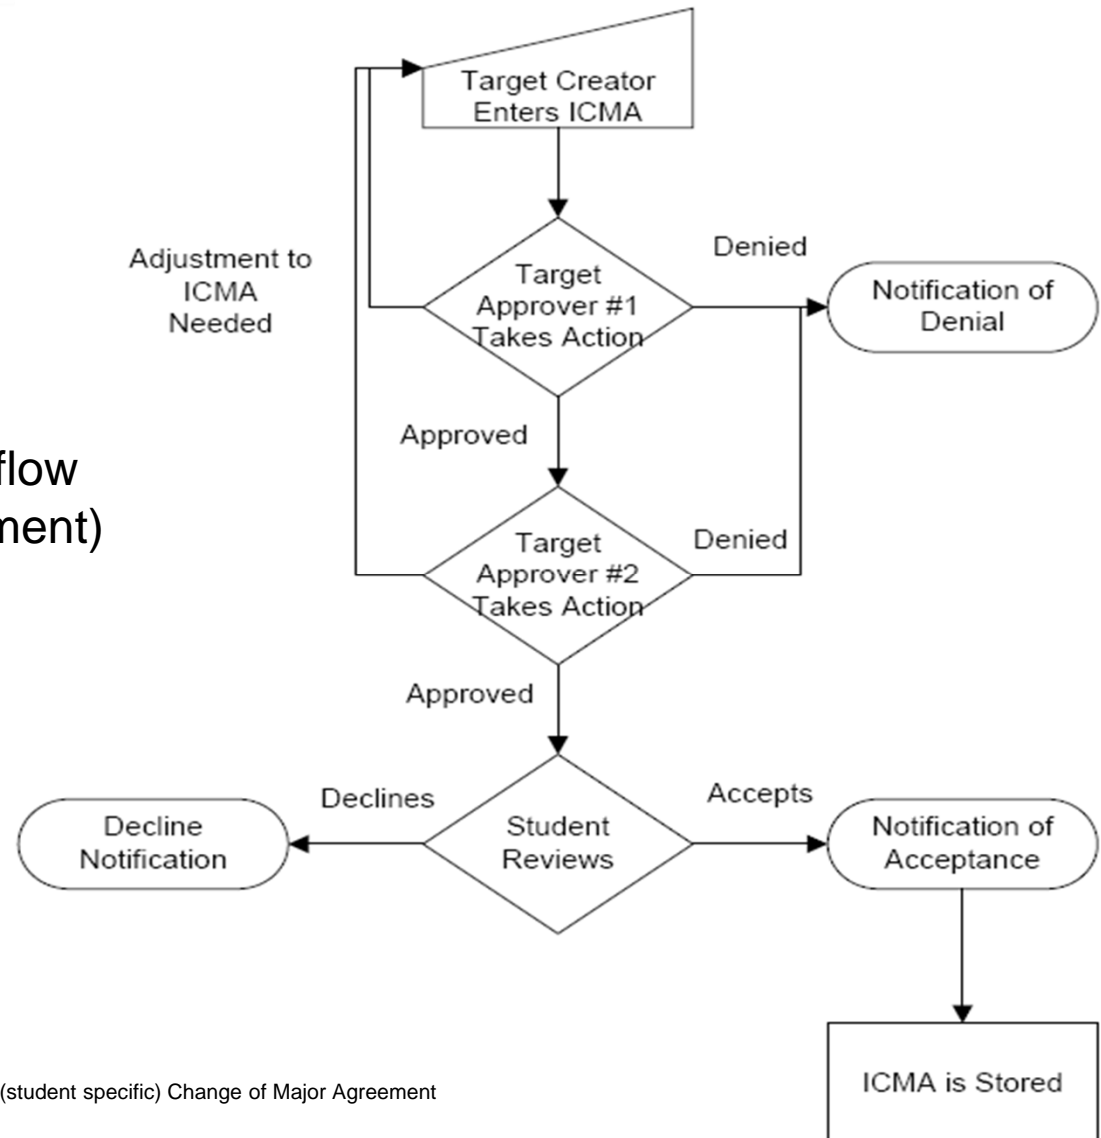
flow
ment)

Target Creator Enters ICMA

Adjustment to ICMA Needed

Target Approver #1 Takes Action

Denied

Notification of Denial

Approved

Target Approver #2 Takes Action

Denied

Approved

Declines

Decline Notification

Student Reviews

Accepts

Notification of Acceptance

ICMA is Stored

(student specific) Change of Major Agreement